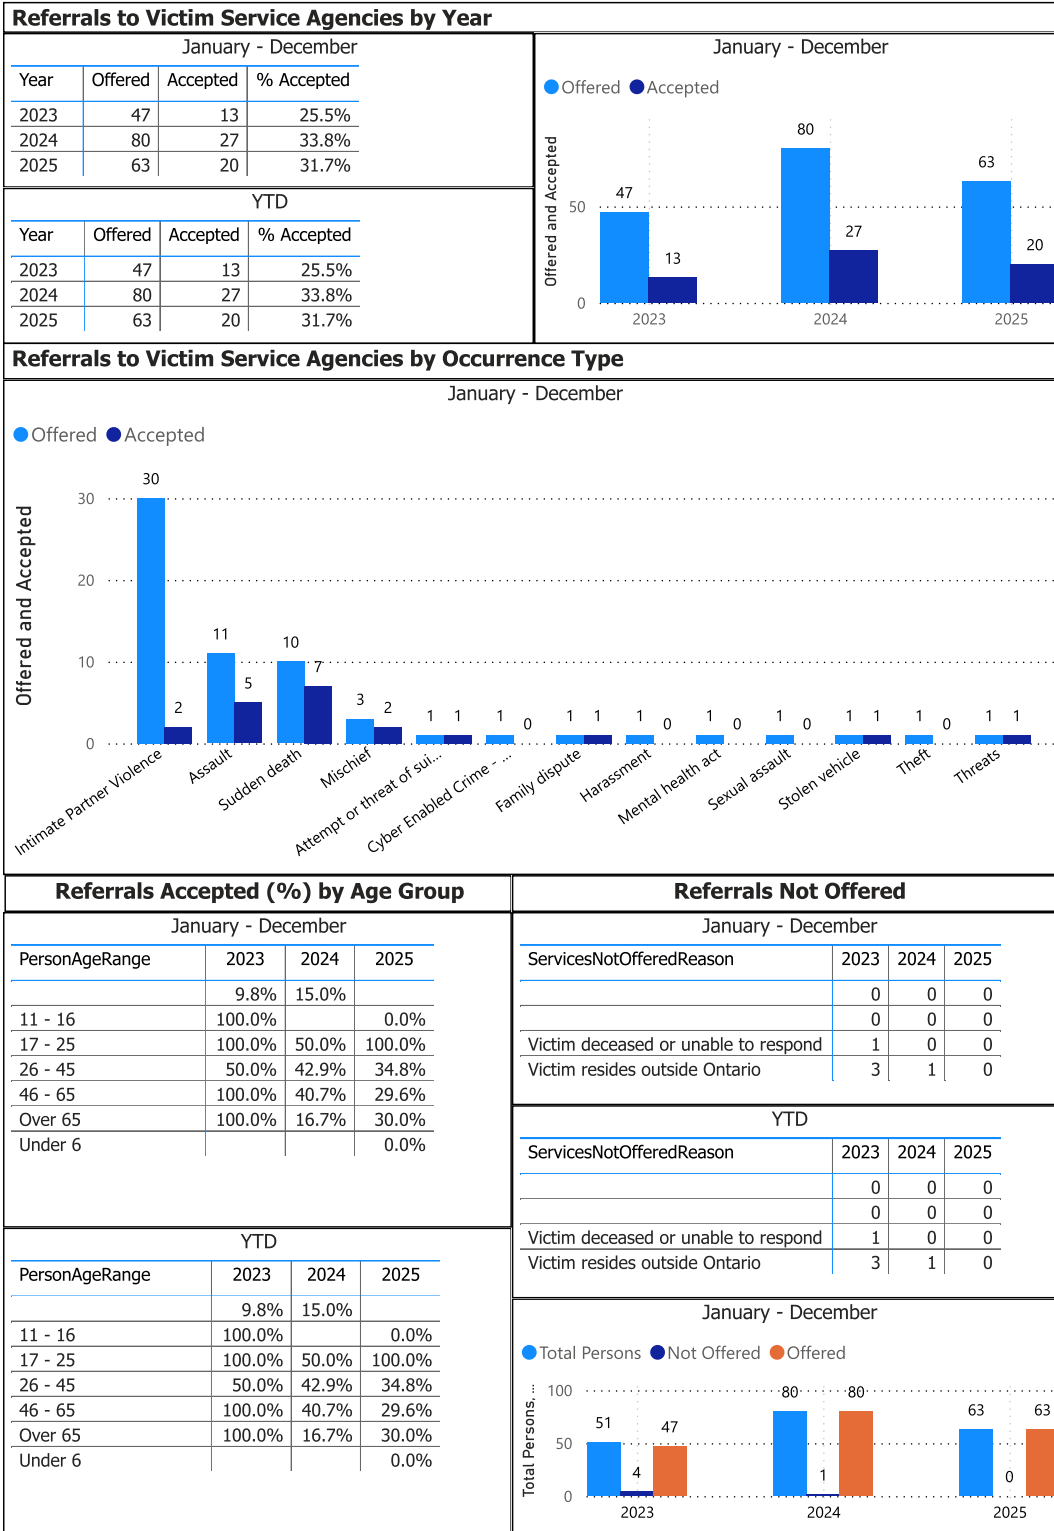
Referrals to Victim Service Agencies by Year

January - December

| Year | Offered | Accepted | % Accepted |
|---|---|---|---|
| 2023 | 47 | 13 | 25.5% |
| 2024 | 80 | 27 | 33.8% |
| 2025 | 63 | 20 | 31.7% |

YTD

| Year | Offered | Accepted | % Accepted |
|---|---|---|---|
| 2023 | 47 | 13 | 25.5% |
| 2024 | 80 | 27 | 33.8% |
| 2025 | 63 | 20 | 31.7% |

January - December

Offered Accepted

Offered and Accepted

50
0
47 13
80 27
63 20
2023 2024 2025

Referrals to Victim Service Agencies by Occurrence Type

January - December

Offered Accepted

Offered and Accepted

30
20
10
0

30 2 11 5 10 7 3 2 1 1 1 0 1 1 1 0 1 0 1 0 1 1 1 0 1 1

Intimate Partner Violence
Assault
Sudden death
Mischief
Attempt or threat of sui...
Cyber Enabled Crime - ...
Family dispute
Harassment
Mental health act
Sexual assault
Stolen vehicle
Theft
Threats

Referrals Accepted (%) by Age Group

January - December

| PersonAgeRange | 2023 | 2024 | 2025 |
|---|---|---|---|
| | 9.8% | 15.0% | |
| 11 - 16 | 100.0% | | 0.0% |
| 17 - 25 | 100.0% | 50.0% | 100.0% |
| 26 - 45 | 50.0% | 42.9% | 34.8% |
| 46 - 65 | 100.0% | 40.7% | 29.6% |
| Over 65 | 100.0% | 16.7% | 30.0% |
| Under 6 | | | 0.0% |

YTD

| PersonAgeRange | 2023 | 2024 | 2025 |
|---|---|---|---|
| | 9.8% | 15.0% | |
| 11 - 16 | 100.0% | | 0.0% |
| 17 - 25 | 100.0% | 50.0% | 100.0% |
| 26 - 45 | 50.0% | 42.9% | 34.8% |
| 46 - 65 | 100.0% | 40.7% | 29.6% |
| Over 65 | 100.0% | 16.7% | 30.0% |
| Under 6 | | | 0.0% |

Referrals Not Offered

January - December

| ServicesNotOfferedReason | 2023 | 2024 | 2025 |
|---|---|---|---|
| | 0 | 0 | 0 |
| | 0 | 0 | 0 |
| Victim deceased or unable to respond | 1 | 0 | 0 |
| Victim resides outside Ontario | 3 | 1 | 0 |

YTD

| ServicesNotOfferedReason | 2023 | 2024 | 2025 |
|---|---|---|---|
| | 0 | 0 | 0 |
| | 0 | 0 | 0 |
| Victim deceased or unable to respond | 1 | 0 | 0 |
| Victim resides outside Ontario | 3 | 1 | 0 |

January - December

Total Persons Not Offered Offered

Total Persons...

100
50
0
51 4 47
80 1 80
63 0 63
2023 2024 2025